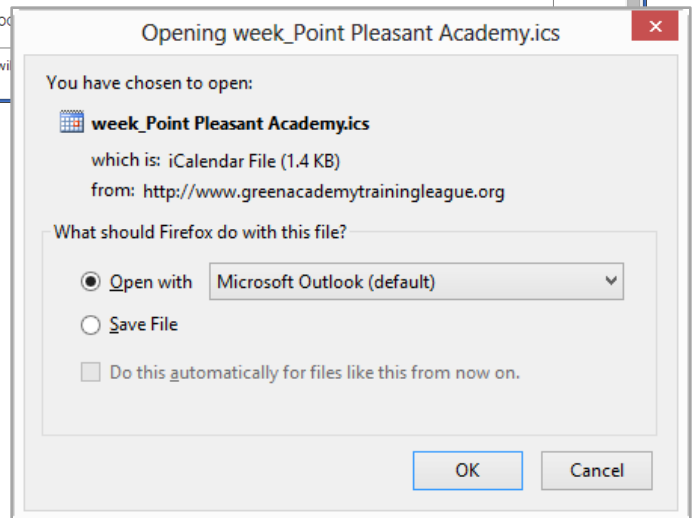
Opening week_Point Pleasant Academy.ics

You have chosen to open:

week_Point Pleasant Academy.ics

which is: iCalendar File (1.4 KB)

from: http://www.greenacademytrainingleague.org

What should Firefox do with this file?

Open with Microsoft Outlook (default)

Save File

Do this automatically for files like this from now on.

OK Cancel